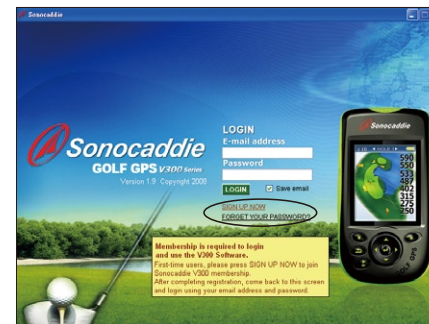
Sonocaddie

Sonocaddie
GOLF GPS V300 Series
Version 1.9 Copyright 2008

LOGIN
E-mail address
Password
LOGIN
Save email
SIGN UP NOW
FORGET YOUR PASSWORD?

Membership is required to login and use the V300 Software.
First-time users, please press SIGN UP NOW to join Sonocaddie V300 membership.
After completing registration, come back to this screen and login using your email address and password.

Sonocaddie
590
550
533
487
402
315
275
250
GPS